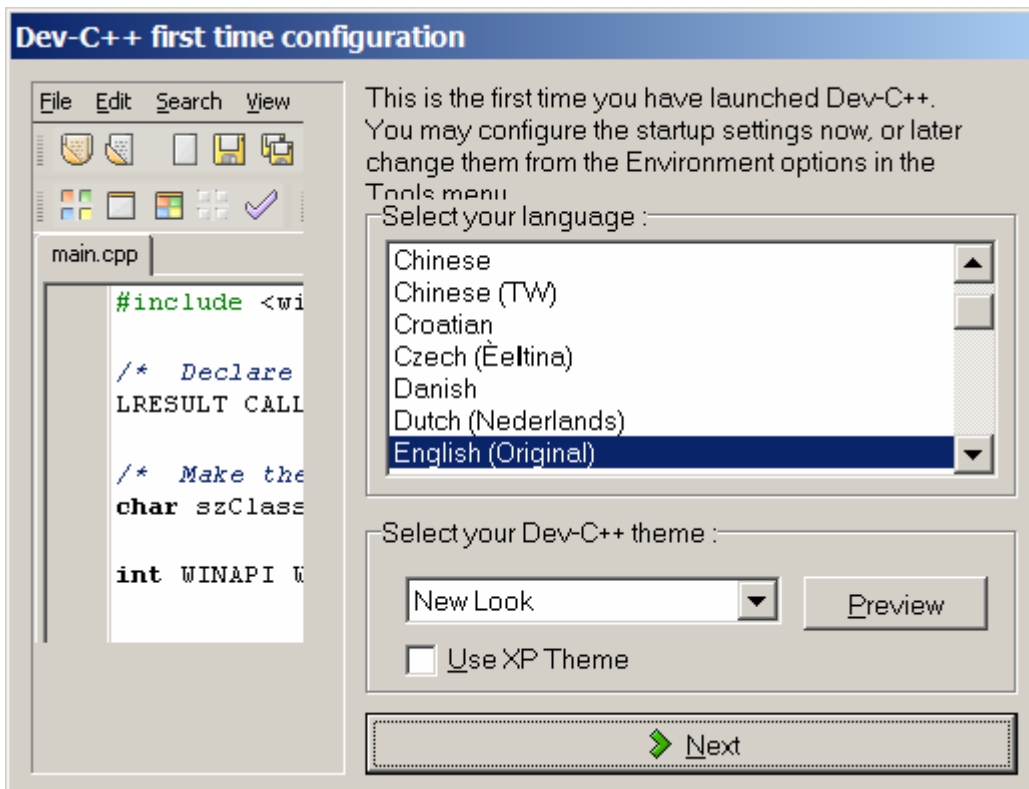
Dev-C++ first time configuration

File Edit Search View

main.cpp

#include <wi

/* Declare
LRESULT CALL

/* Make the
char szClass

int WINAPI W

This is the first time you have launched Dev-C++. You may configure the startup settings now, or later change them from the Environment options in the Tools menu

Select your language :

Chinese
Chinese (TW)
Croatian
Czech (Èeltina)
Danish
Dutch (Nederlands)
English (Original)

Select your Dev-C++ theme :

New Look

Preview

Use XP Theme

Next